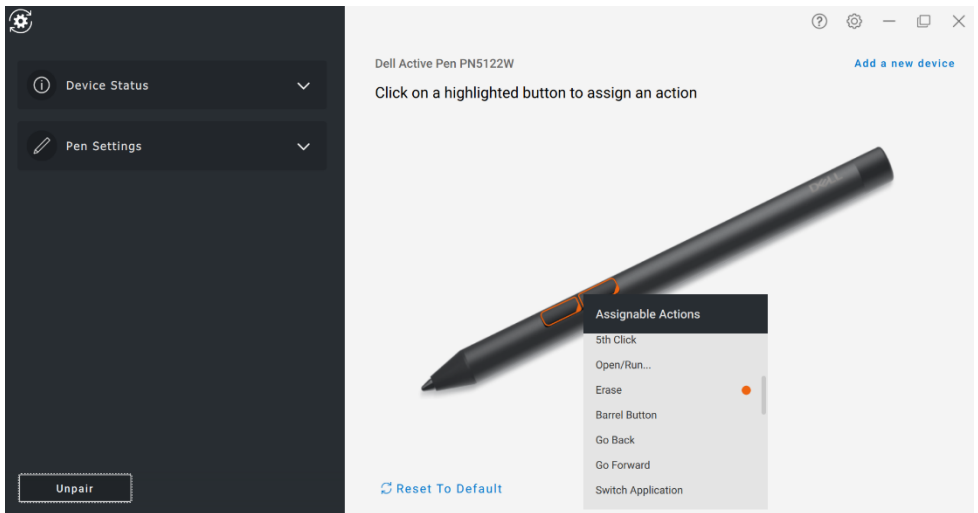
Device Status

Pen Settings

Unpair

Dell Active Pen PN5122W

Add a new device

Click on a highlighted button to assign an action

DELL

Assignable Actions

5th Click

Open/Run...

Erase

Barrel Button

Go Back

Go Forward

Switch Application

Reset To Default